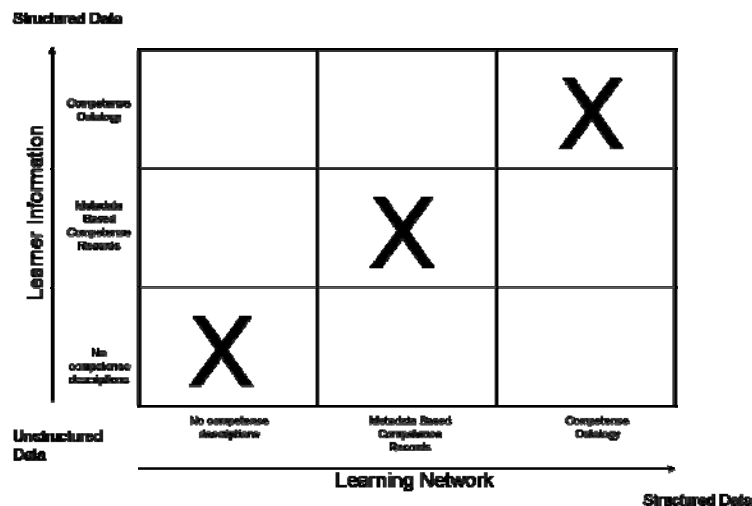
Structured Data

Learner Information

Competence Ontology

Metadata Based Competence Records

No competence descriptions

| | | |
|---|---|---|
| | | X |
| | X | |
| X | | |

No competence descriptions

Metadata Based Competence Records

Competence Ontology

Unstructured Data

Learning Network

Structured Data